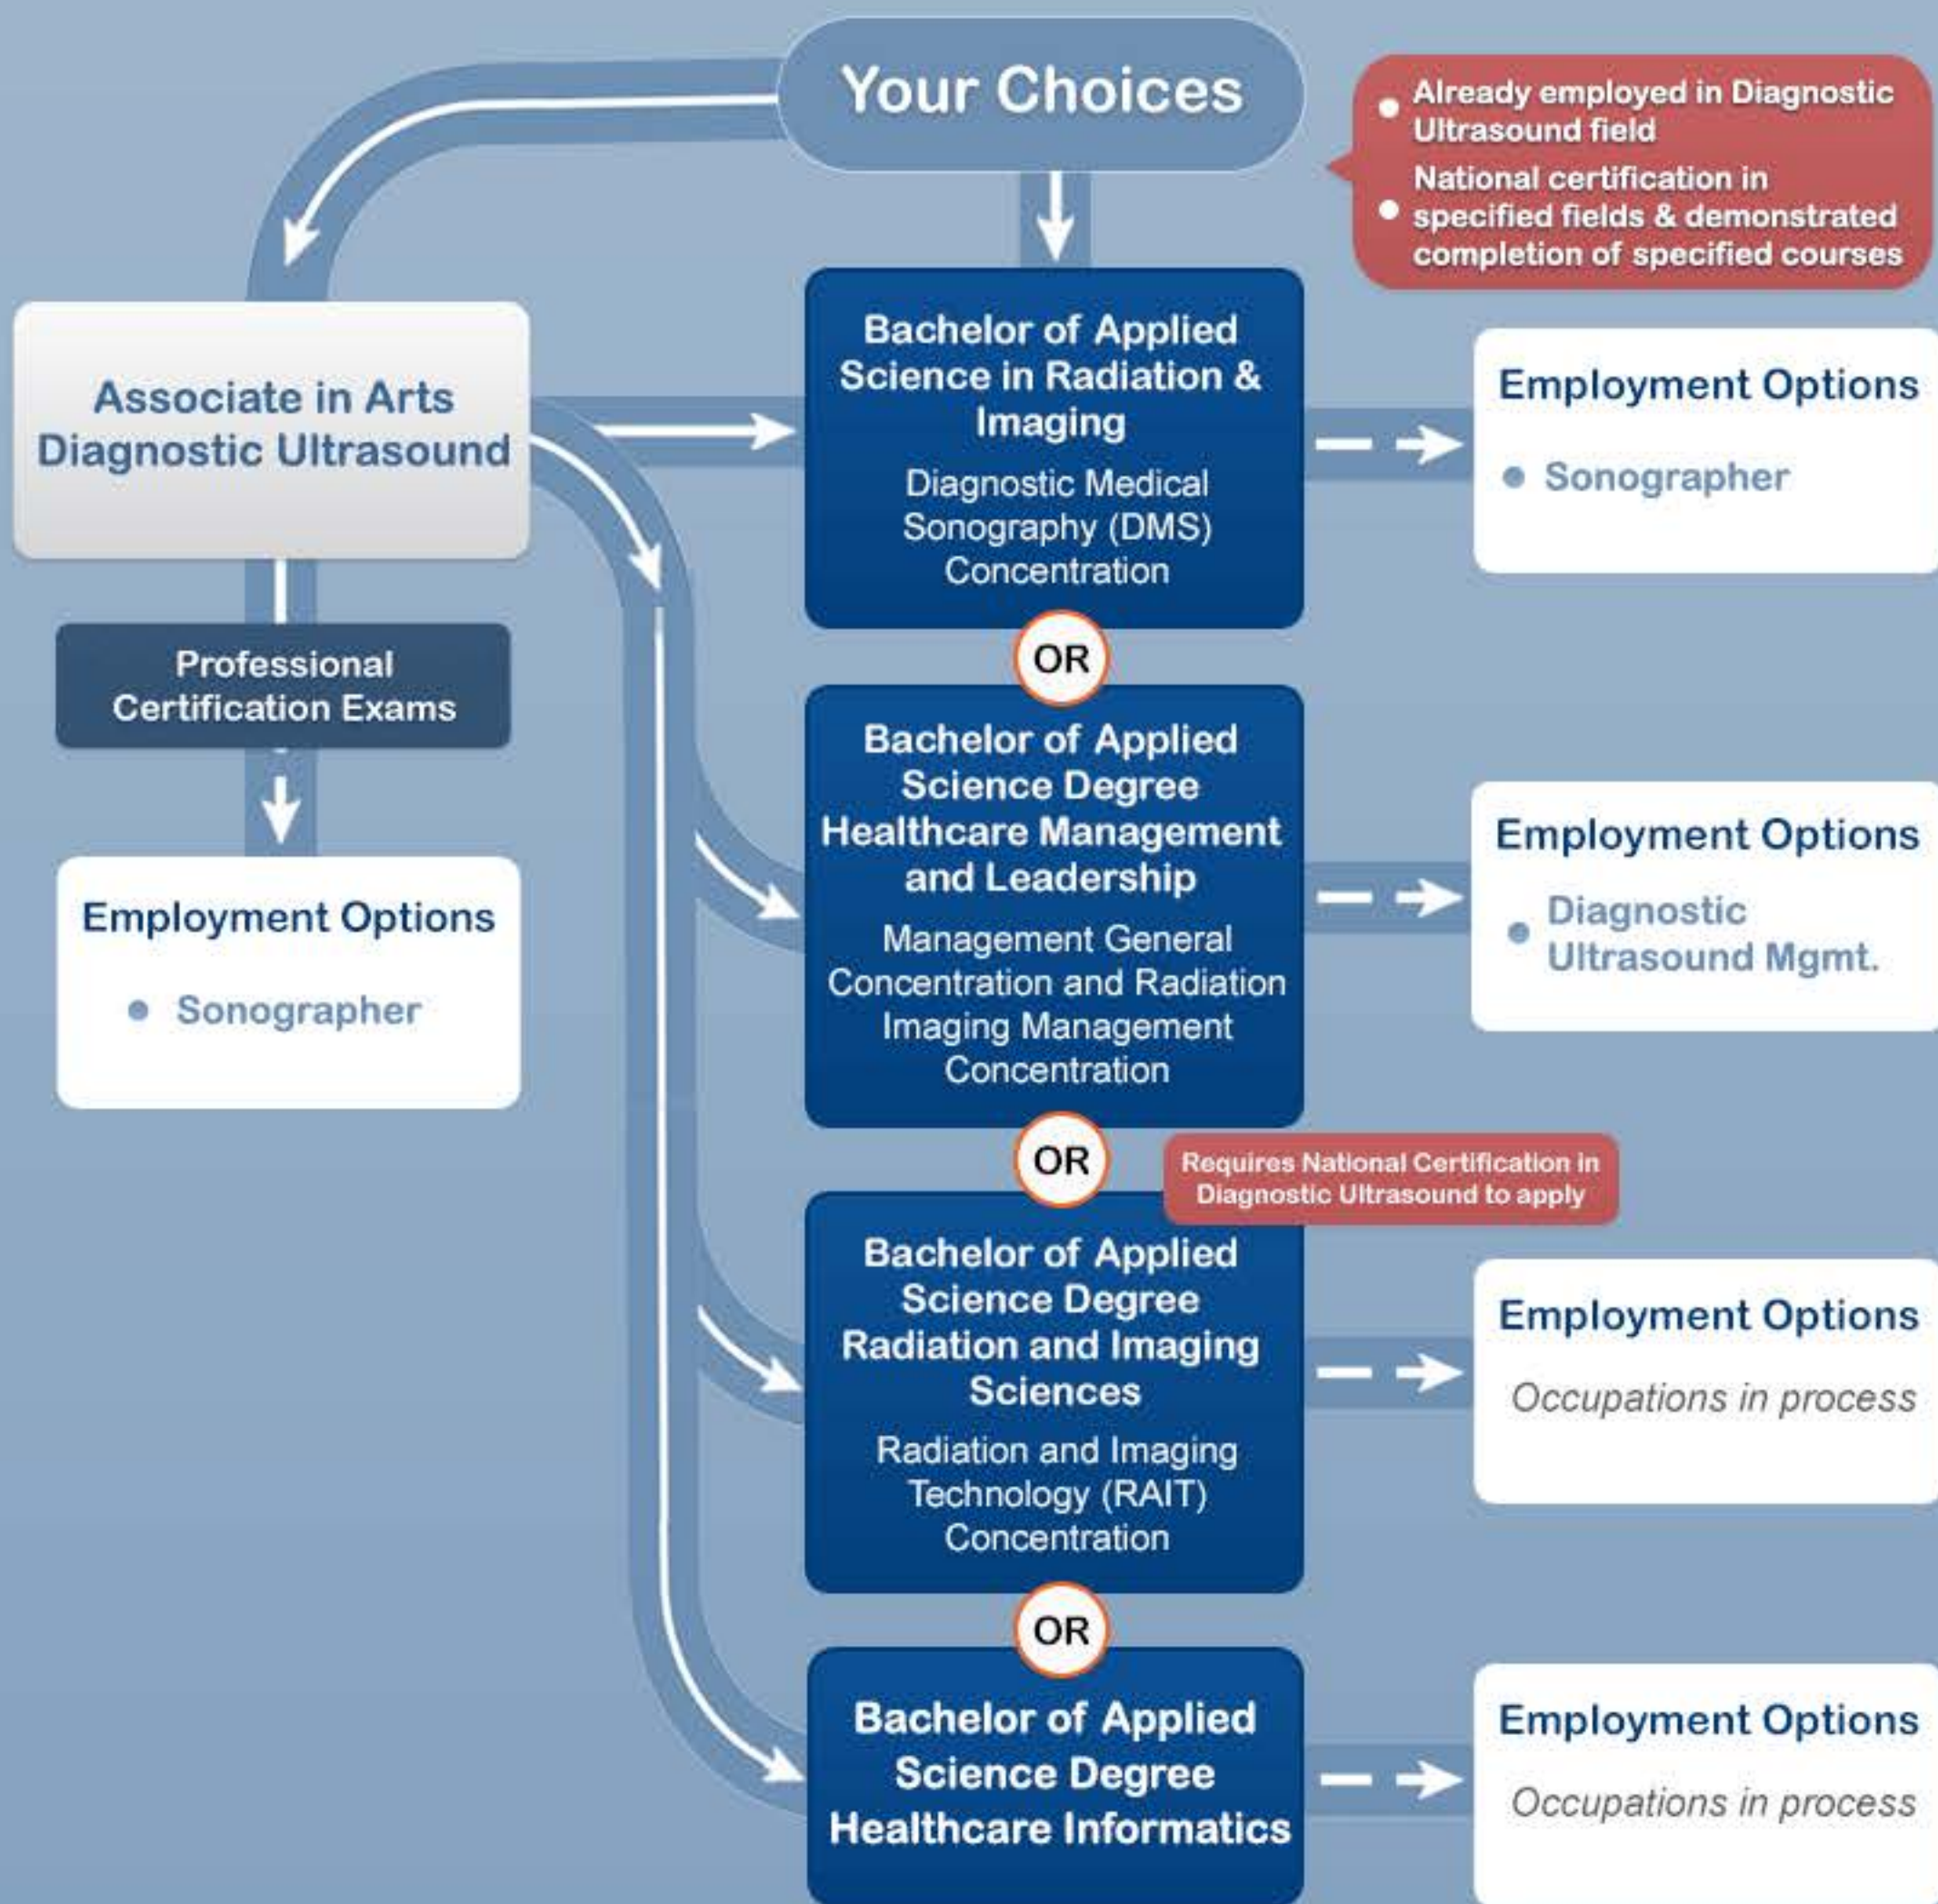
Your Choices

• Already employed in Diagnostic Ultrasound field
• National certification in specified fields & demonstrated completion of specified courses

Associate in Arts Diagnostic Ultrasound

Professional Certification Exams

Employment Options
• Sonographer

Bachelor of Applied Science in Radiation & Imaging
Diagnostic Medical Sonography (DMS) Concentration

Employment Options
• Sonographer

OR

Bachelor of Applied Science Degree Healthcare Management and Leadership
Management General Concentration and Radiation Imaging Management Concentration

Employment Options
• Diagnostic Ultrasound Mgmt.

OR

Requires National Certification in Diagnostic Ultrasound to apply

Bachelor of Applied Science Degree Radiation and Imaging Sciences
Radiation and Imaging Technology (RAIT) Concentration

Employment Options
Occupations in process

OR

Bachelor of Applied Science Degree Healthcare Informatics

Employment Options
Occupations in process